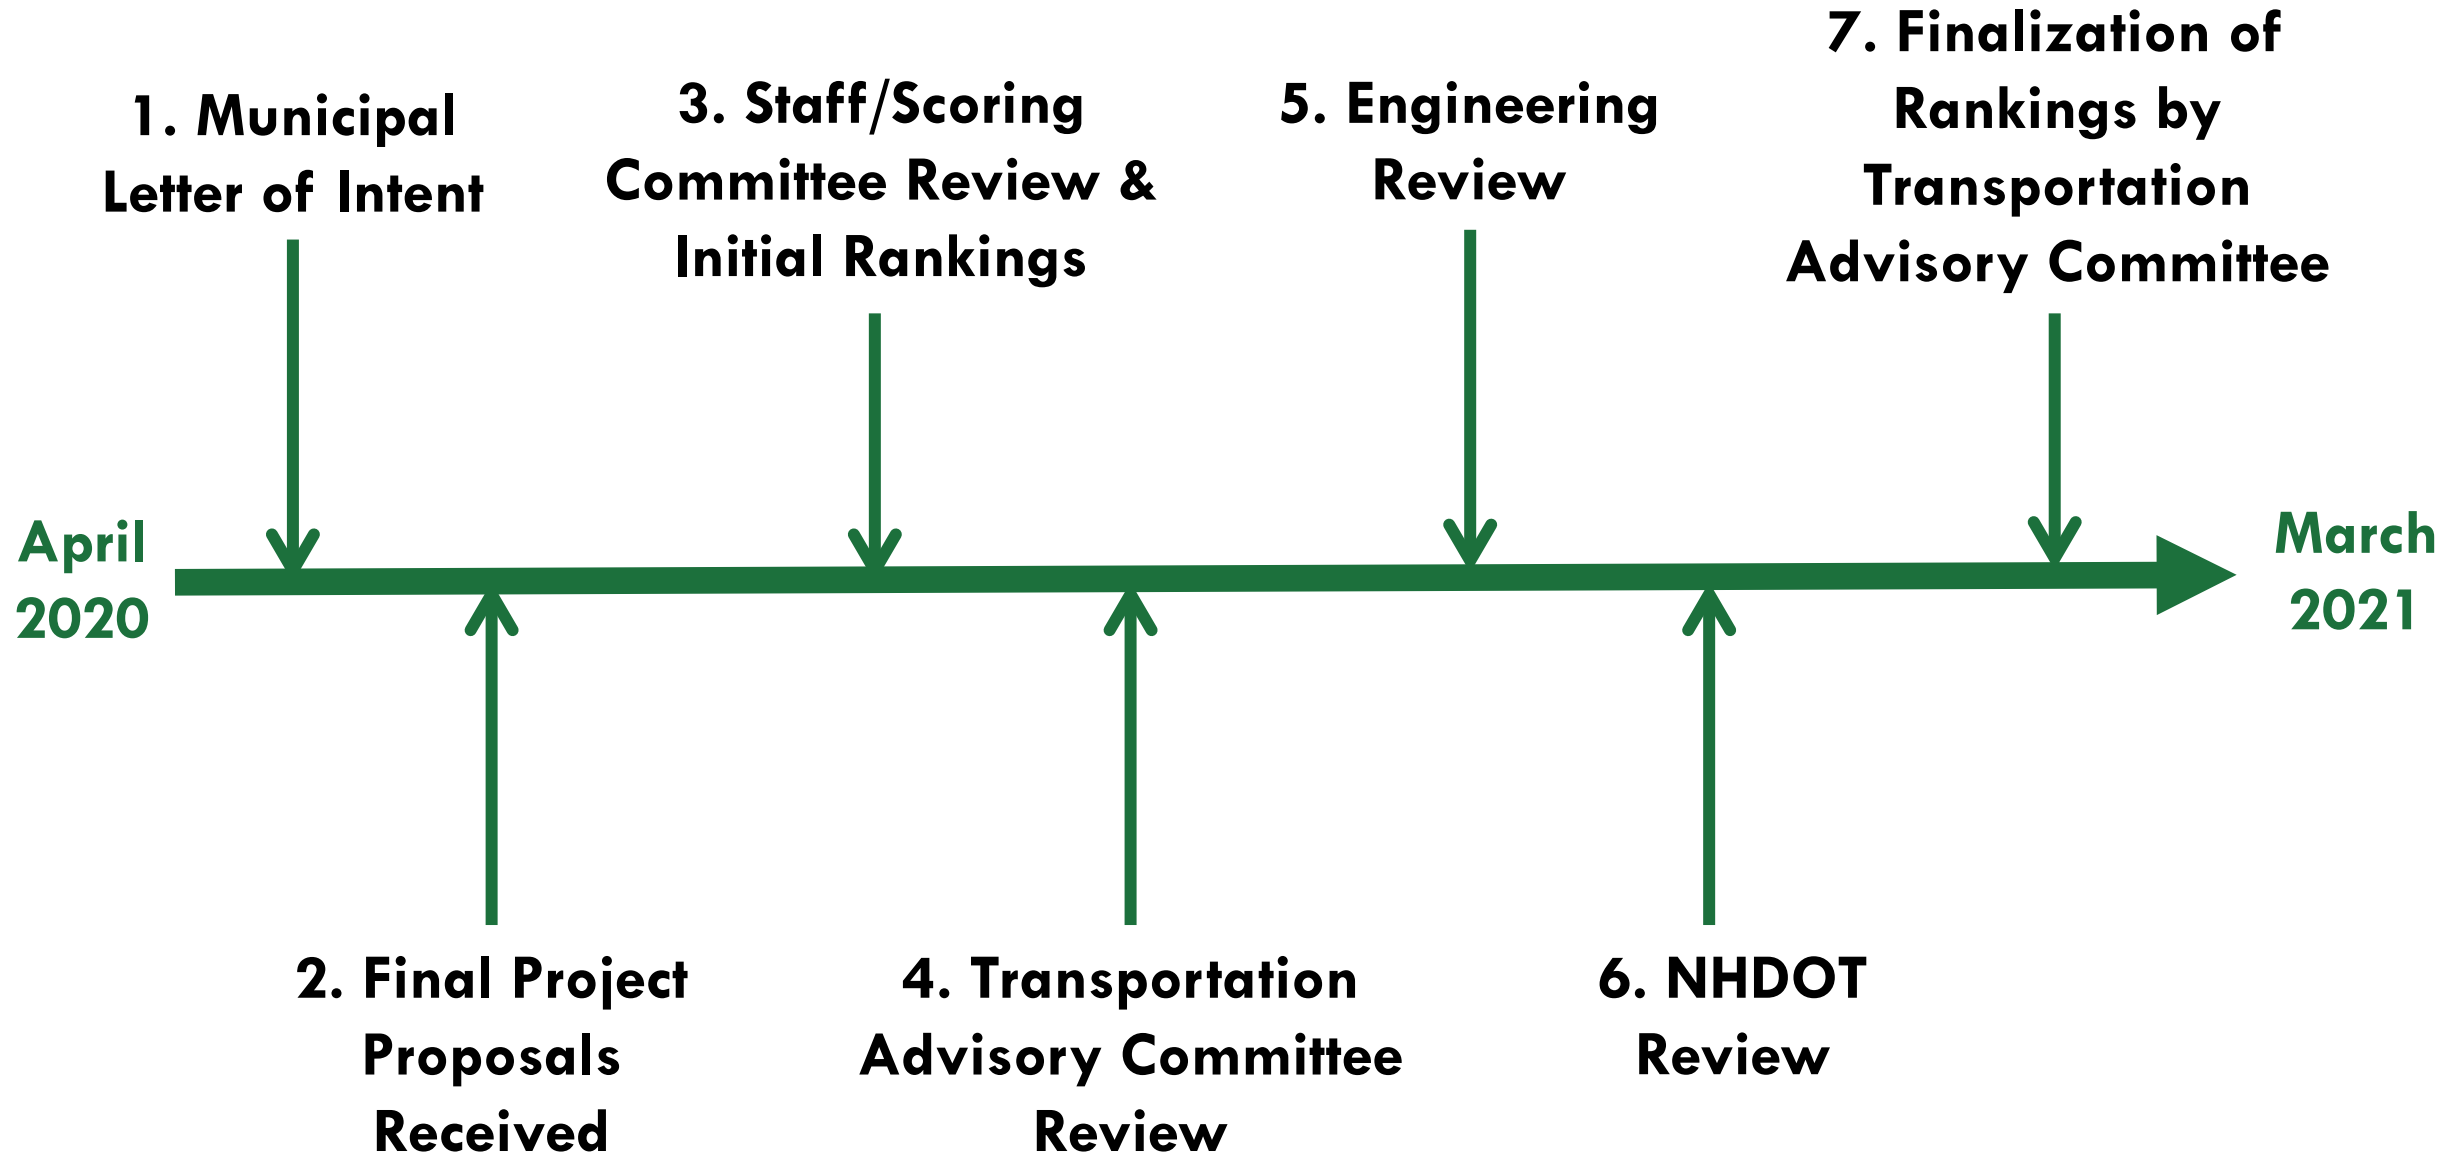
April 2020

1. Municipal Letter of Intent

2. Final Project Proposals Received

3. Staff/Scoring Committee Review & Initial Rankings

4. Transportation Advisory Committee Review

5. Engineering Review

6. NHDOT Review

7. Finalization of Rankings by Transportation Advisory Committee

March 2021